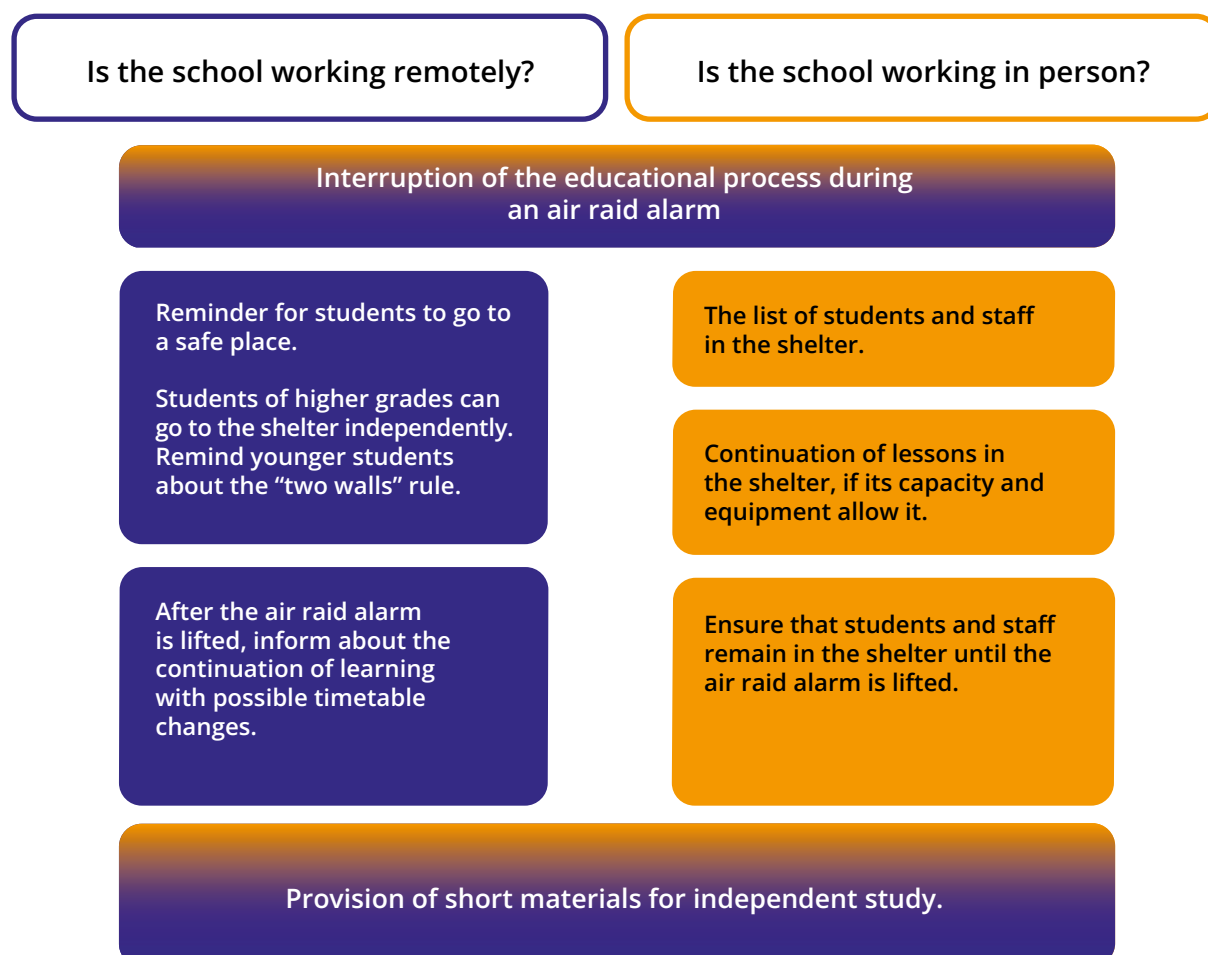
Is the school working remotely?

Is the school working in person?

Interruption of the educational process during an air raid alarm

Reminder for students to go to a safe place.

Students of higher grades can go to the shelter independently. Remind younger students about the “two walls” rule.

After the air raid alarm is lifted, inform about the continuation of learning with possible timetable changes.

The list of students and staff in the shelter.

Continuation of lessons in the shelter, if its capacity and equipment allow it.

Ensure that students and staff remain in the shelter until the air raid alarm is lifted.

Provision of short materials for independent study.